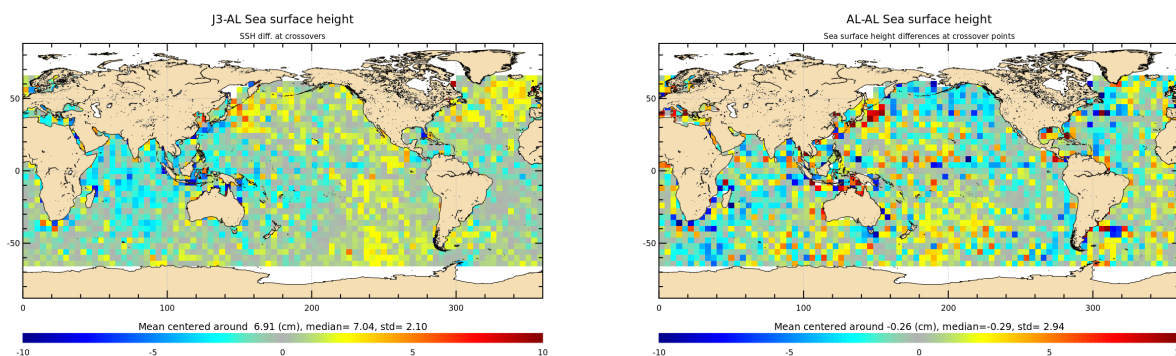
J3-AL Sea surface height

SSH diff. at crossovers

50
0
-50

0 100 200 300

Mean centered around 6.91 (cm), median= 7.04, std= 2.10

-10 -5 0 5 10

AL-AL Sea surface height

Sea surface height differences at crossover points

50
0
-50

0 100 200 300

Mean centered around -0.26 (cm), median=-0.29, std= 2.94

-10 -5 0 5